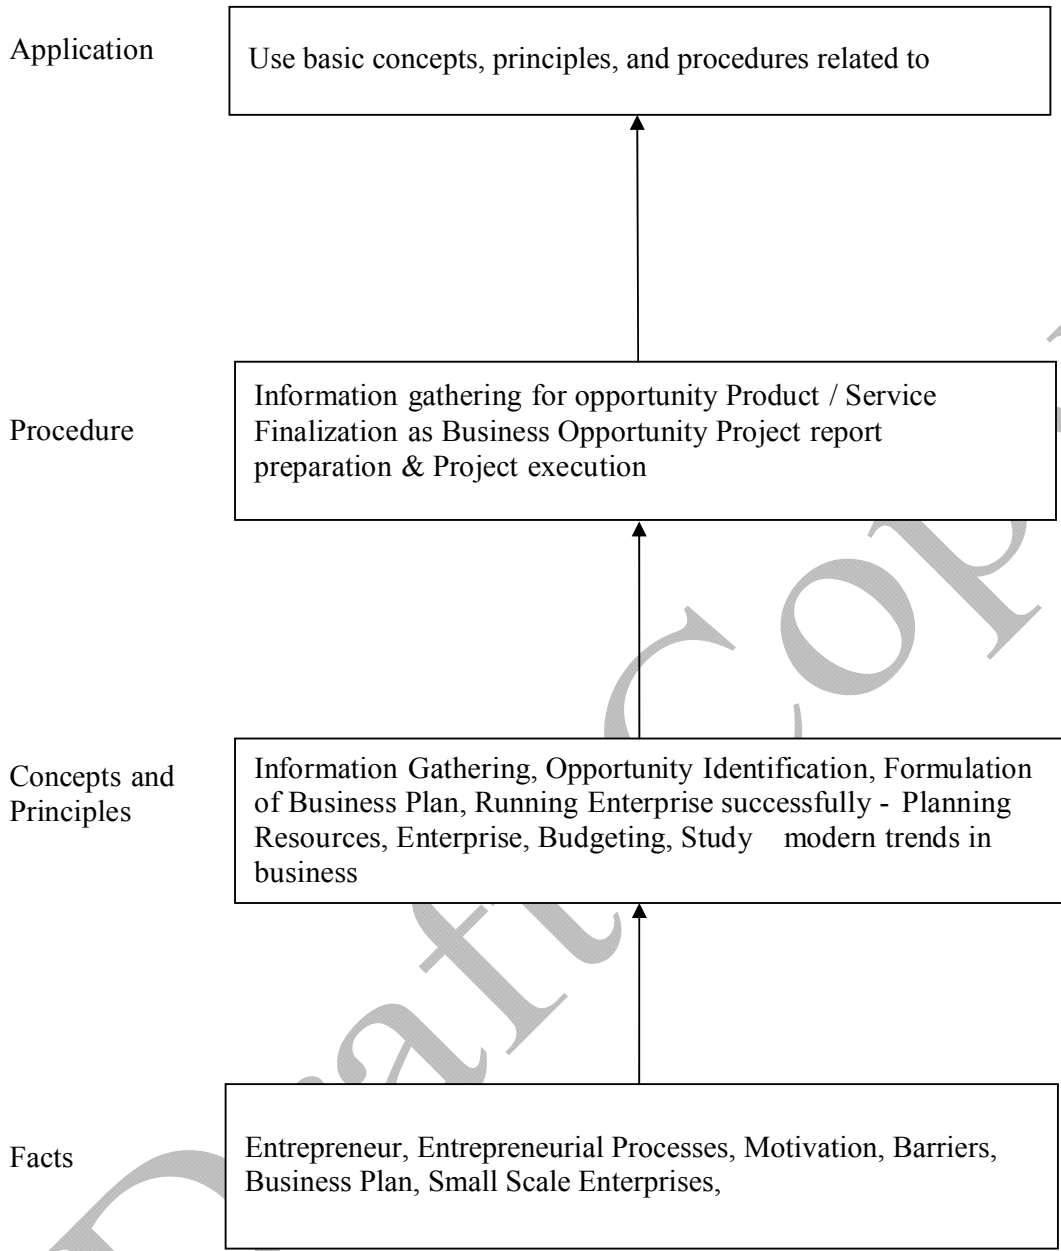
Application

Use basic concepts, principles, and procedures related to

Procedure

Information gathering for opportunity Product / Service Finalization as Business Opportunity Project report preparation & Project execution

Concepts and Principles

Information Gathering, Opportunity Identification, Formulation of Business Plan, Running Enterprise successfully - Planning Resources, Enterprise, Budgeting, Study modern trends in business

Facts

Entrepreneur, Entrepreneurial Processes, Motivation, Barriers, Business Plan, Small Scale Enterprises,

Draft Copy